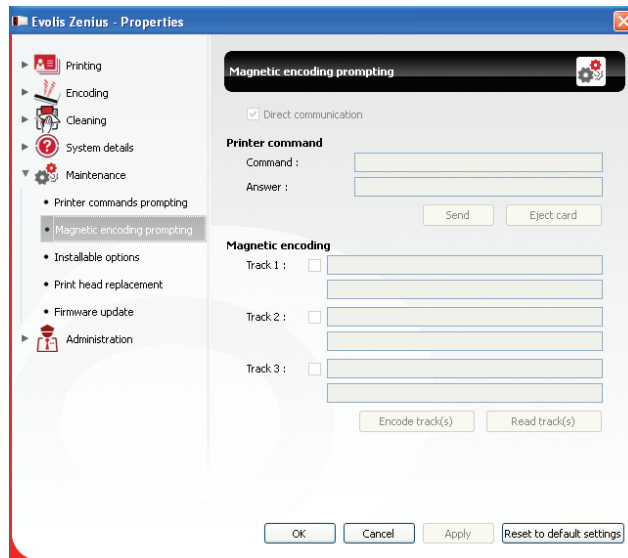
Evolis Zenius - Properties

Printing
Encoding
Cleaning
System details
Maintenance
• Printer commands prompting
• Magnetic encoding prompting
• Installable options
• Print head replacement
• Firmware update
Administration

Magnetic encoding prompting

Direct communication

Printer command
Command :
Answer :
Send
Eject card

Magnetic encoding
Track 1 :
Track 2 :
Track 3 :
Encode track(s)
Read track(s)

OK
Cancel
Apply
Reset to default settings